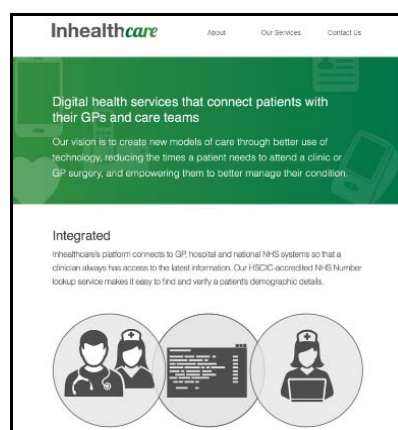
Inhealthcare

About Our Services Contact Us

Digital health services that connect patients with their GPs and care teams

Our vision is to create new models of care through better use of technology, reducing the times a patient needs to attend a clinic or GP surgery, and empowering them to better manage their condition.

Integrated

Inhealthcare's platform connects to GP, hospital and national NHS systems so that a clinician always has access to the latest information. Our HSCIC-accredited NHS Number lookup service makes it easy to find and verify a patient's demographic details.